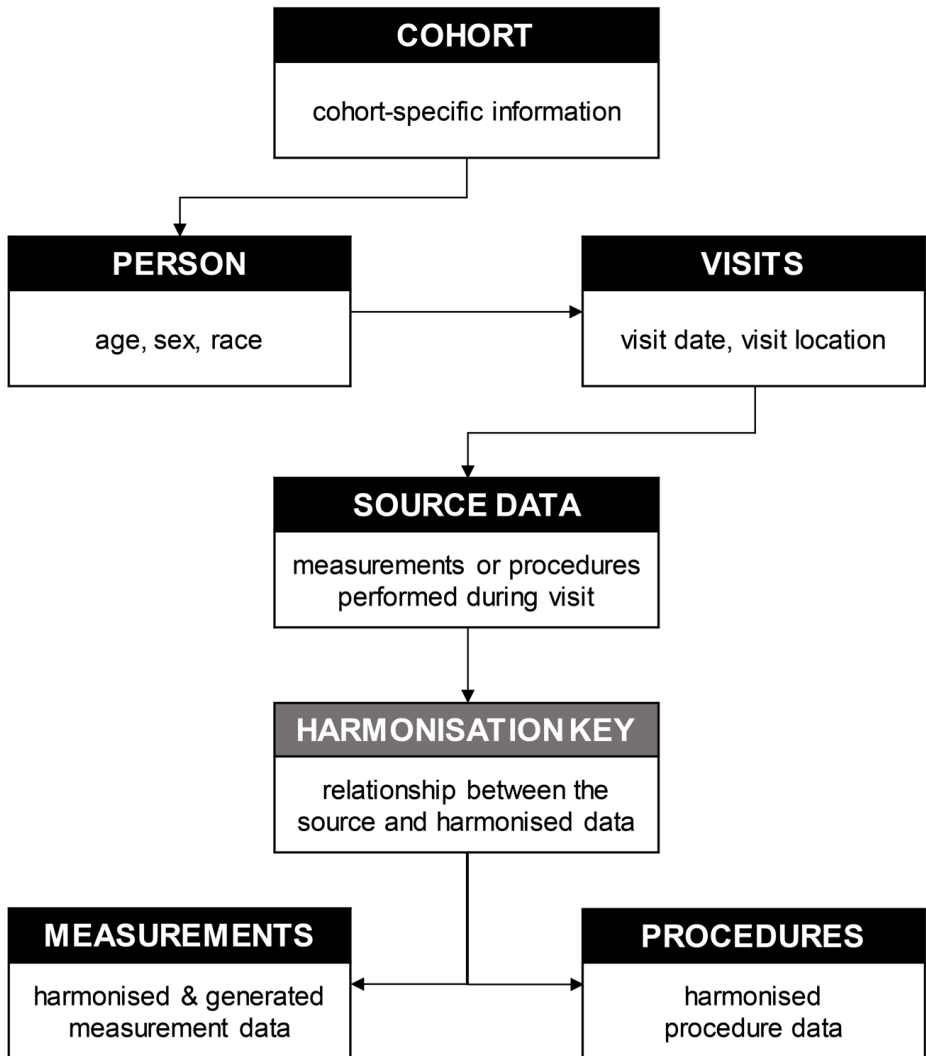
COHORT

cohort-specific information

PERSON

age, sex, race

VISITS

visit date, visit location

SOURCE DATA

measurements or procedures performed during visit

HARMONISATION KEY

relationship between the source and harmonised data

MEASUREMENTS

harmonised & generated measurement data

PROCEDURES

harmonised procedure data